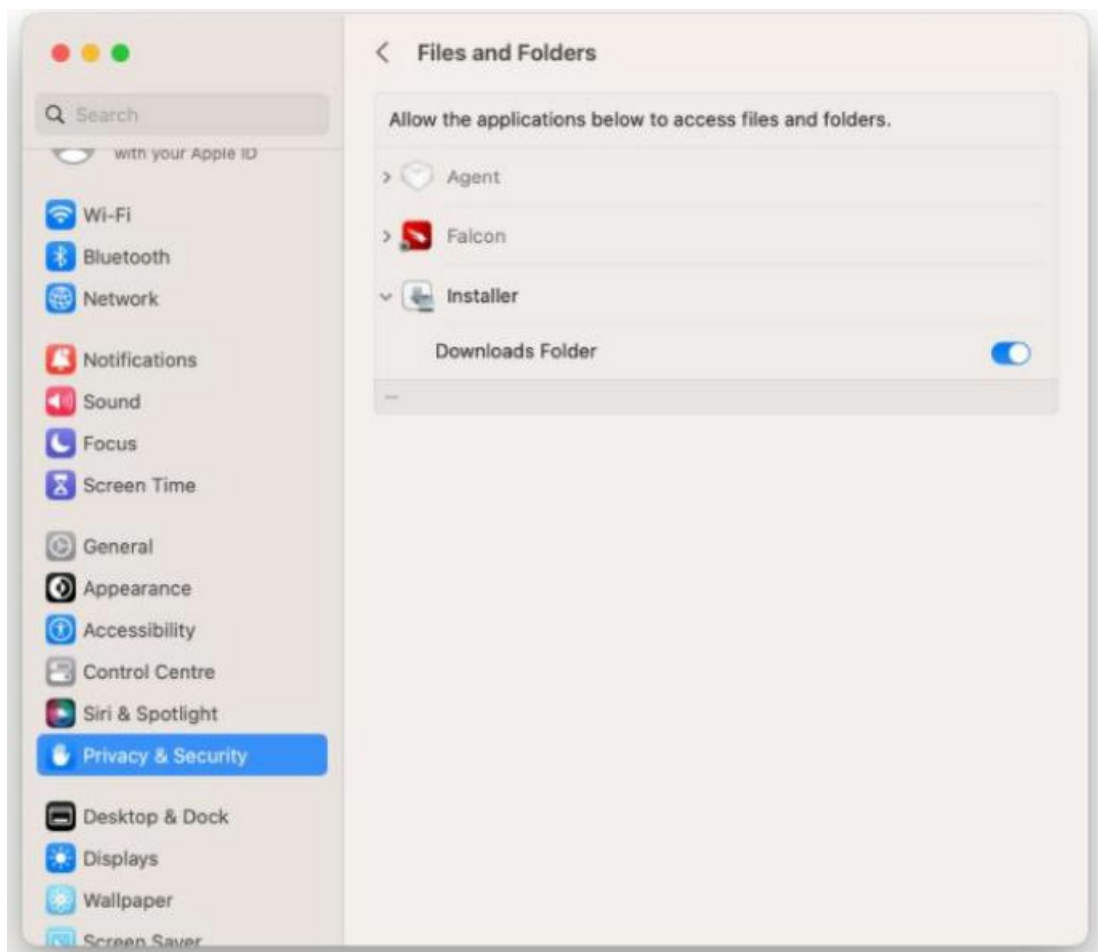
Search

with your Apple ID

Wi-Fi

Bluetooth

Network

Notifications

Sound

Focus

Screen Time

General

Appearance

Accessibility

Control Centre

Siri & Spotlight

Privacy & Security

Desktop & Dock

Displays

Wallpaper

Screen Saver

Files and Folders

Allow the applications below to access files and folders.

Agent

Falcon

Installer

Downloads Folder

—